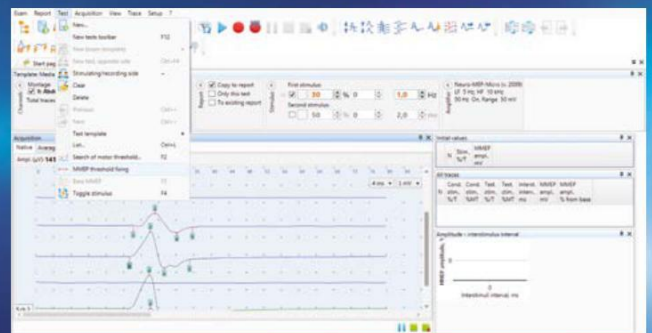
Exam Report Test Acquisition View Trace Setup ?

New...
New tests toolbar F12
New (keyer template)
New test, opposite side Ctrl+N
Stimulating/recording side
Clear
Delete
Previous Ctrl+-
Next Ctrl++
Test template
List... Ctrl+L
Search of motor threshold... F2
MMEP threshold fixing
Save MMEP F3
Toggle stimulus F4

Start pag
Template: Media
Storage
Total traces
Acquisition
Native Averag
Ampl. (µV) 141

Copy to report
Only this test
To existing report

First stimulus
30 % 0 1,0 Hz
Second stimulus
50 % 0 2,0

Neuro-MMEP-Micro (s. 2009)
LF: 5 Hz, HF: 10 kHz
50 Hz: On, Range: 50 mV

Initial values
Stim. %/T
MMEP ampl. mV

All traces
Cond. stim. %/T
Cond. stim. %MT
Test. stim. %/T
Test. stim. %MT
Interst. interv. ms
MMEP ampl. mV
MMEP ampl. % from base

Amplitude = interstimulus interval
MMEP amplitude, %
0
Interstimuli interval, ms

4 ms 2 mV